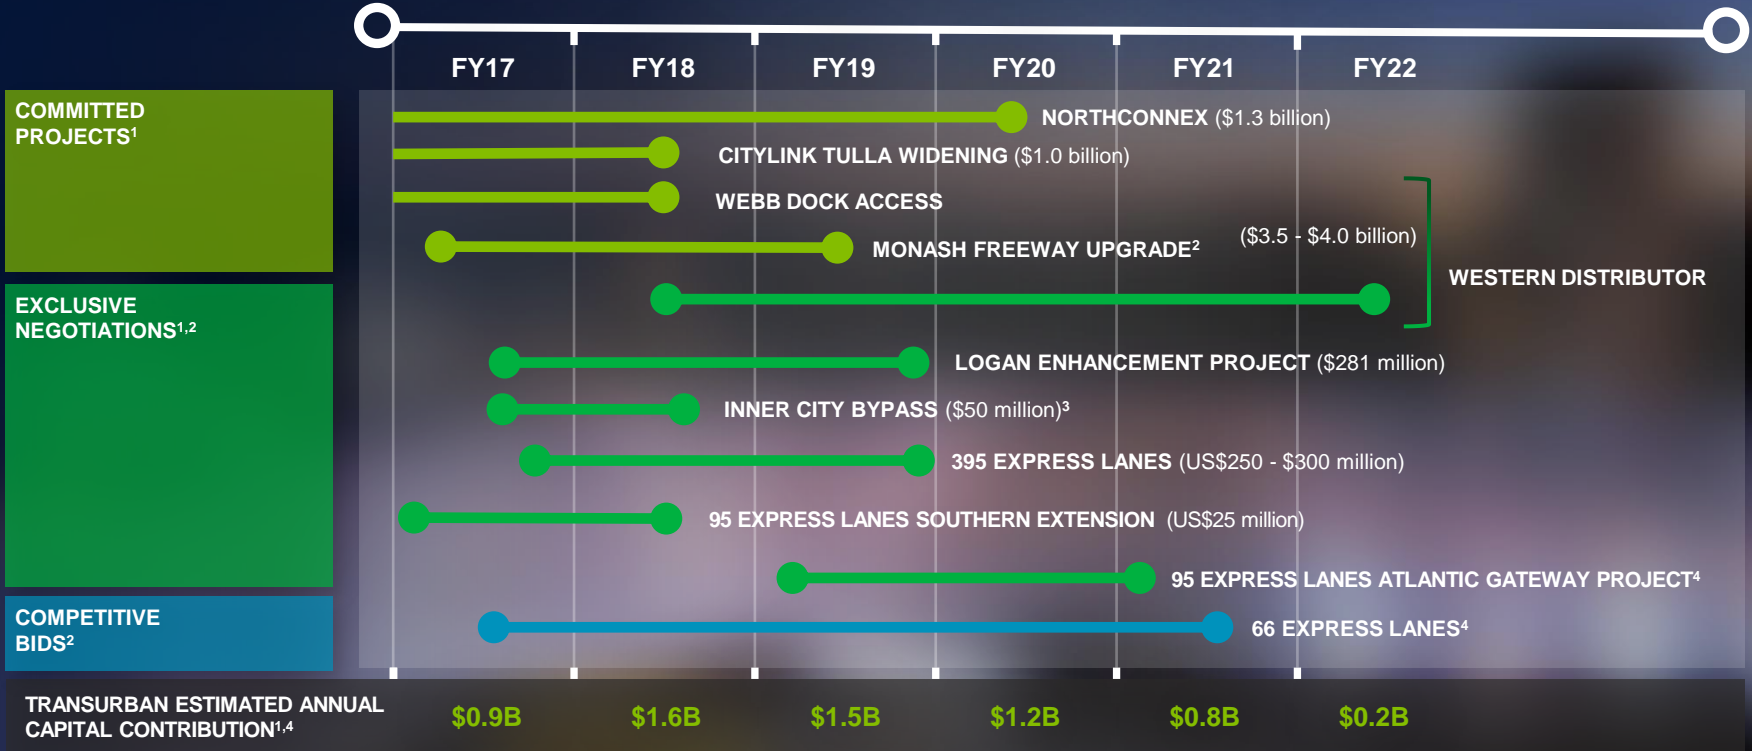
FY17 FY18 FY19 FY20 FY21 FY22

COMMITTED PROJECTS$^1$

EXCLUSIVE NEGOTIATIONS$^{1,2}$

COMPETITIVE BIDS$^2$

NORTHCONNEX ($1.3 billion)

CITYLINK TULLA WIDENING ($1.0 billion)

WEBB DOCK ACCESS

MONASH FREEWAY UPGRADE$^2$

($3.5 - $4.0 billion)

WESTERN DISTRIBUTOR

LOGAN ENHANCEMENT PROJECT ($281 million)

INNER CITY BYPASS ($50 million)$^3$

395 EXPRESS LANES (US$250 - $300 million)

95 EXPRESS LANES SOUTHERN EXTENSION (US$25 million)

95 EXPRESS LANES ATLANTIC GATEWAY PROJECT$^4$

66 EXPRESS LANES$^4$

TRANSURBAN ESTIMATED ANNUAL CAPITAL CONTRIBUTION$^{1,4}$

$0.9B $1.6B $1.5B $1.2B $0.8B $0.2B